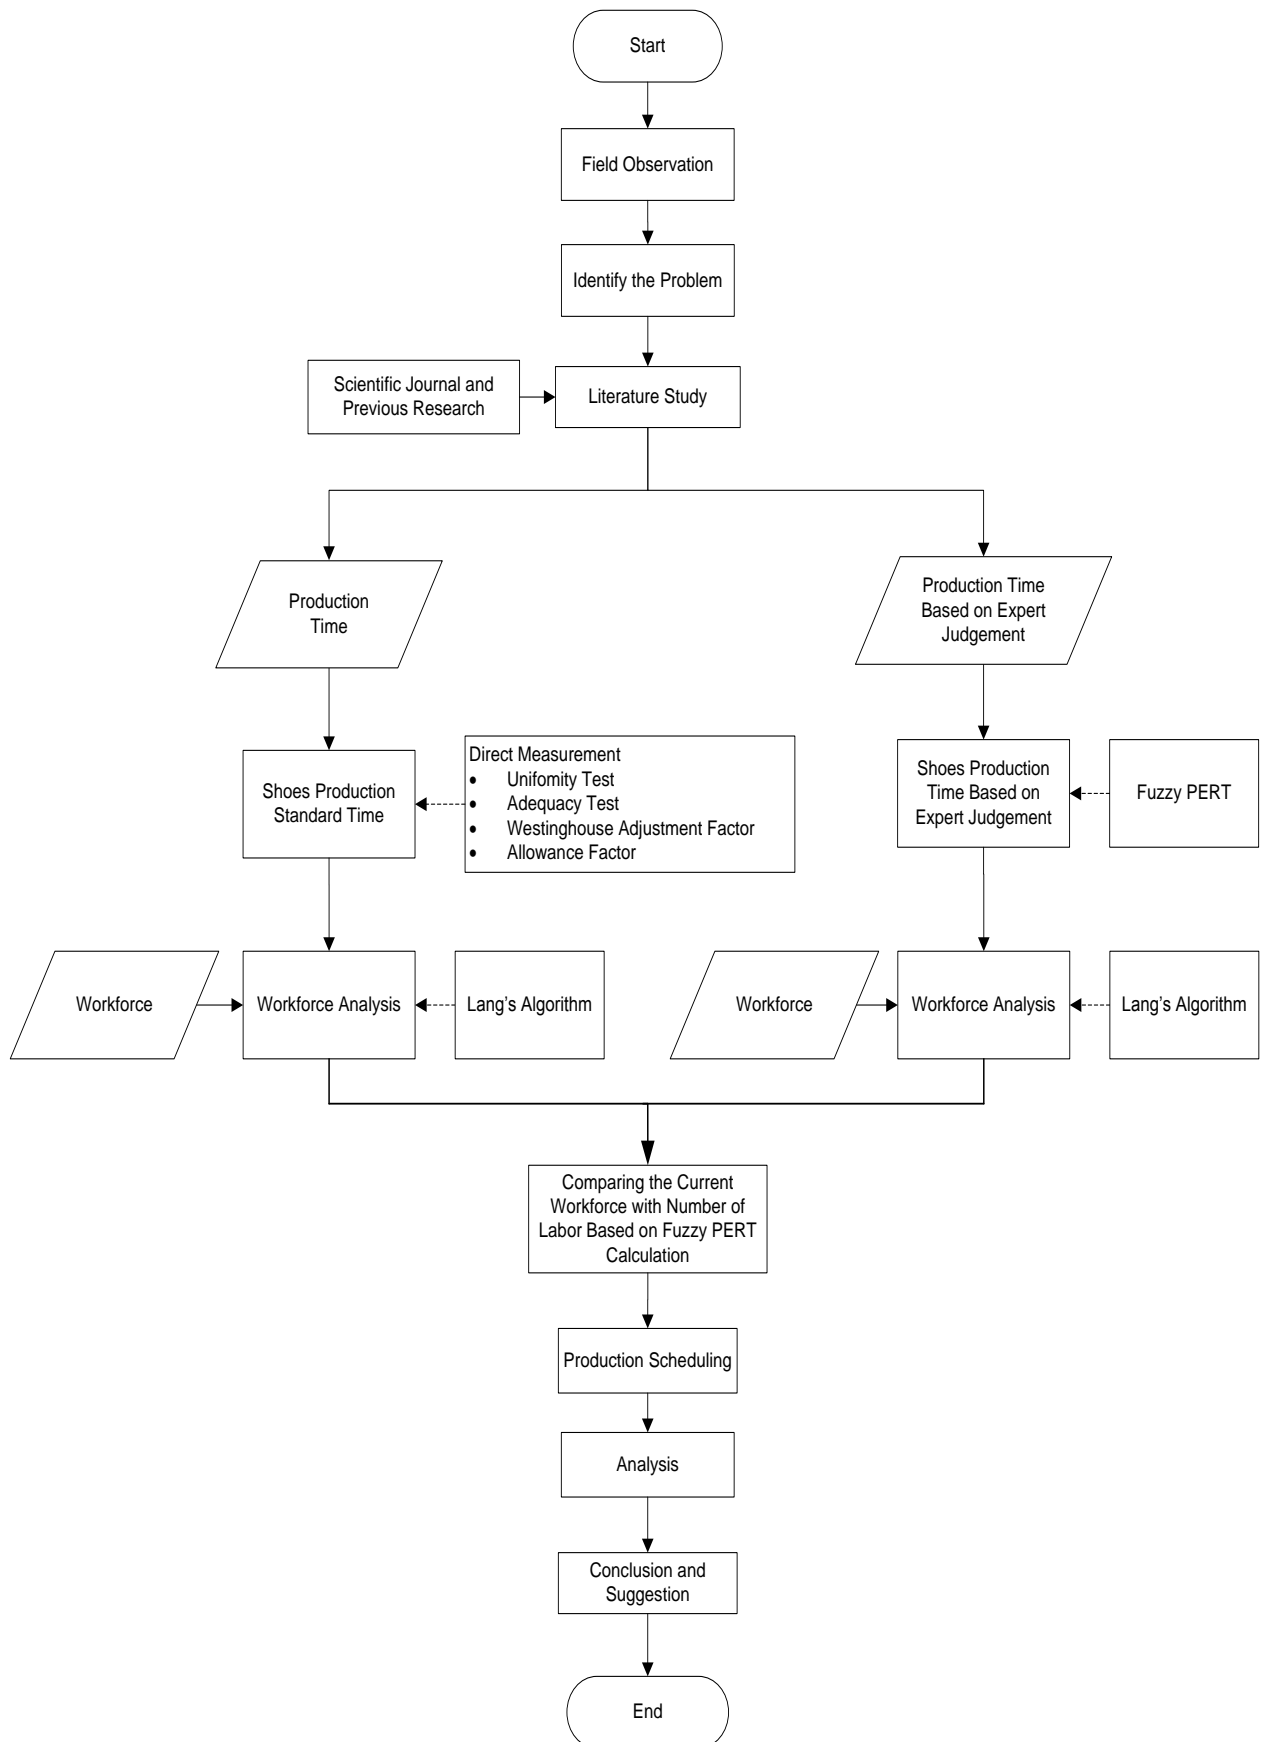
Start

Field Observation

Identify the Problem

Scientific Journal and Previous Research

Literature Study

Production Time

Production Time Based on Expert Judgement

Shoes Production Standard Time

Direct Measurement
• Unifomity Test
• Adequacy Test
• Westinghouse Adjustment Factor
• Allowance Factor

Shoes Production Time Based on Expert Judgement

Fuzzy PERT

Workforce

Workforce Analysis

Lang's Algorithm

Workforce

Workforce Analysis

Lang's Algorithm

Comparing the Current Workforce with Number of Labor Based on Fuzzy PERT Calculation

Production Scheduling

Analysis

Conclusion and Suggestion

End